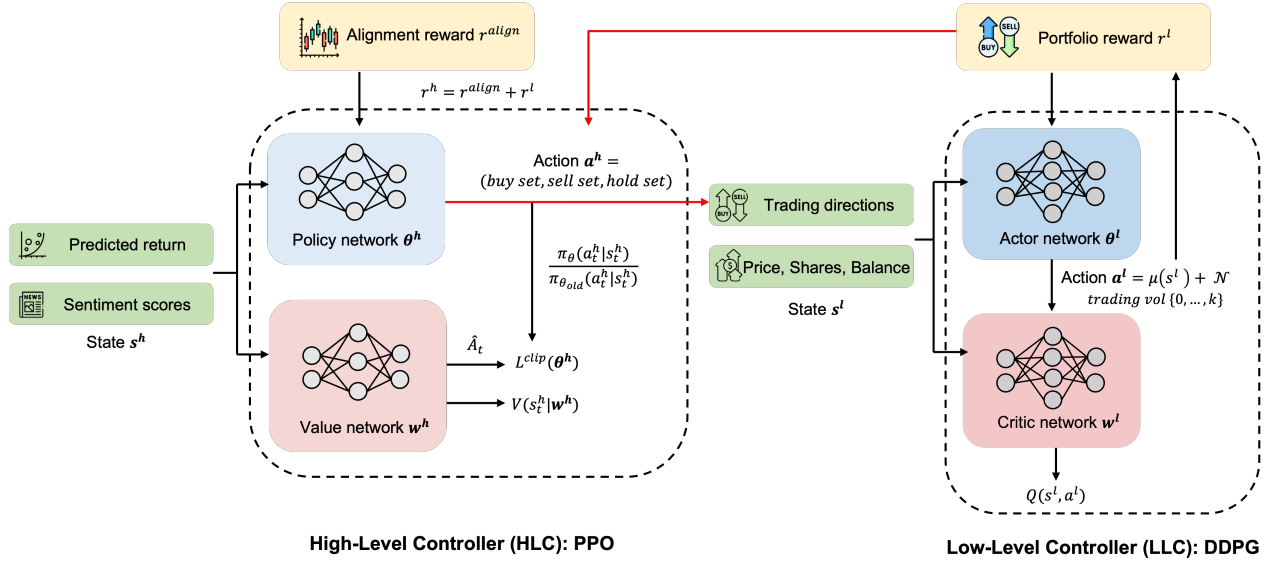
Alignment reward $r^{align}$

Portfolio reward $r^{l}$

BUY SELL

$r^{h} = r^{align} + r^{l}$

Predicted return

NEWS

Sentiment scores

State $\boldsymbol{s^h}$

Policy network $\boldsymbol{\theta^h}$

Value network $\boldsymbol{w^h}$

Action $\boldsymbol{a^h} =$ $(buy\ set, sell\ set, hold\ set)$

$\frac{\pi_{\theta}(a_t^h|s_t^h)}{\pi_{\theta_{old}}(a_t^h|s_t^h)}$

$\hat{A}_t$

$L^{clip}(\boldsymbol{\theta^h})$

$V(s_t^h|\boldsymbol{w^h})$

BUY SELL

Trading directions

$

Price, Shares, Balance

State $\boldsymbol{s^l}$

Actor network $\boldsymbol{\theta^l}$

Action $\boldsymbol{a^l} = \mu(s^l) + \mathcal{N}$

$trading\ vol\ \{0, \ldots, k\}$

Critic network $\boldsymbol{w^l}$

$Q(s^l, a^l)$

High-Level Controller (HLC): PPO

Low-Level Controller (LLC): DDPG